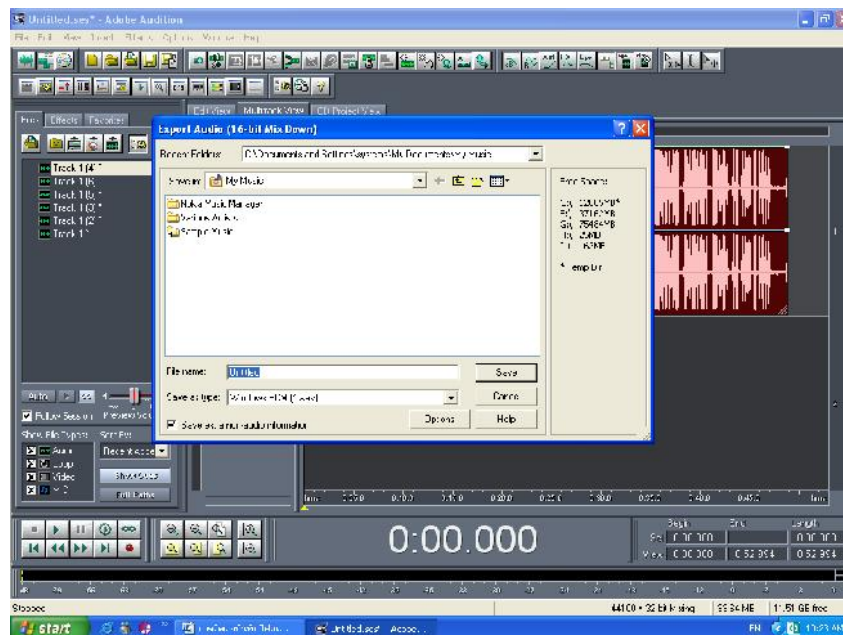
Untitled.ses* - Adobe Audition

File Edit View Insert Effects Options Window Help

Edit View Multitrack View CD Project View

Files Effects Favorites

Track 1 (4
Track 1 (5
Track 1 (6
Track 1 (3
Track 1 (2
Track 1

Export Audio (16-bit Mix Down)

Recent Folders: C:\Documents and Settings\system\My Documents\My Music

Save in: My Music

Nokia Music Manager
Sample Audio
Sample Music

Free Space

C:\ 13,005 MB
D:\ 37,167 MB
G:\ 75,484 MB
H:\ 2,840
I:\ 18 MB

* Temp Dir

File name: Untitled

Save as type: Windows PCM (*.wav)

Save extra non-audio information

Save
Cancel
Options
Help

Auto

Follow Session Preview Vol

Show File Types: Sort By:

Audio
Loop
Video
MIDI

Recent Access

Show Cues

Full Paths

0:00.000

Begin End Length

Sel 0:00.000 0:00.000
View 0:00.000 0:52.354 0:52.354

Stopped

44100 • 32-bit Mixing 99.34 MB 11.51 GB free

start

Untitled.ses* - Adobe...

EN 10:23 AM